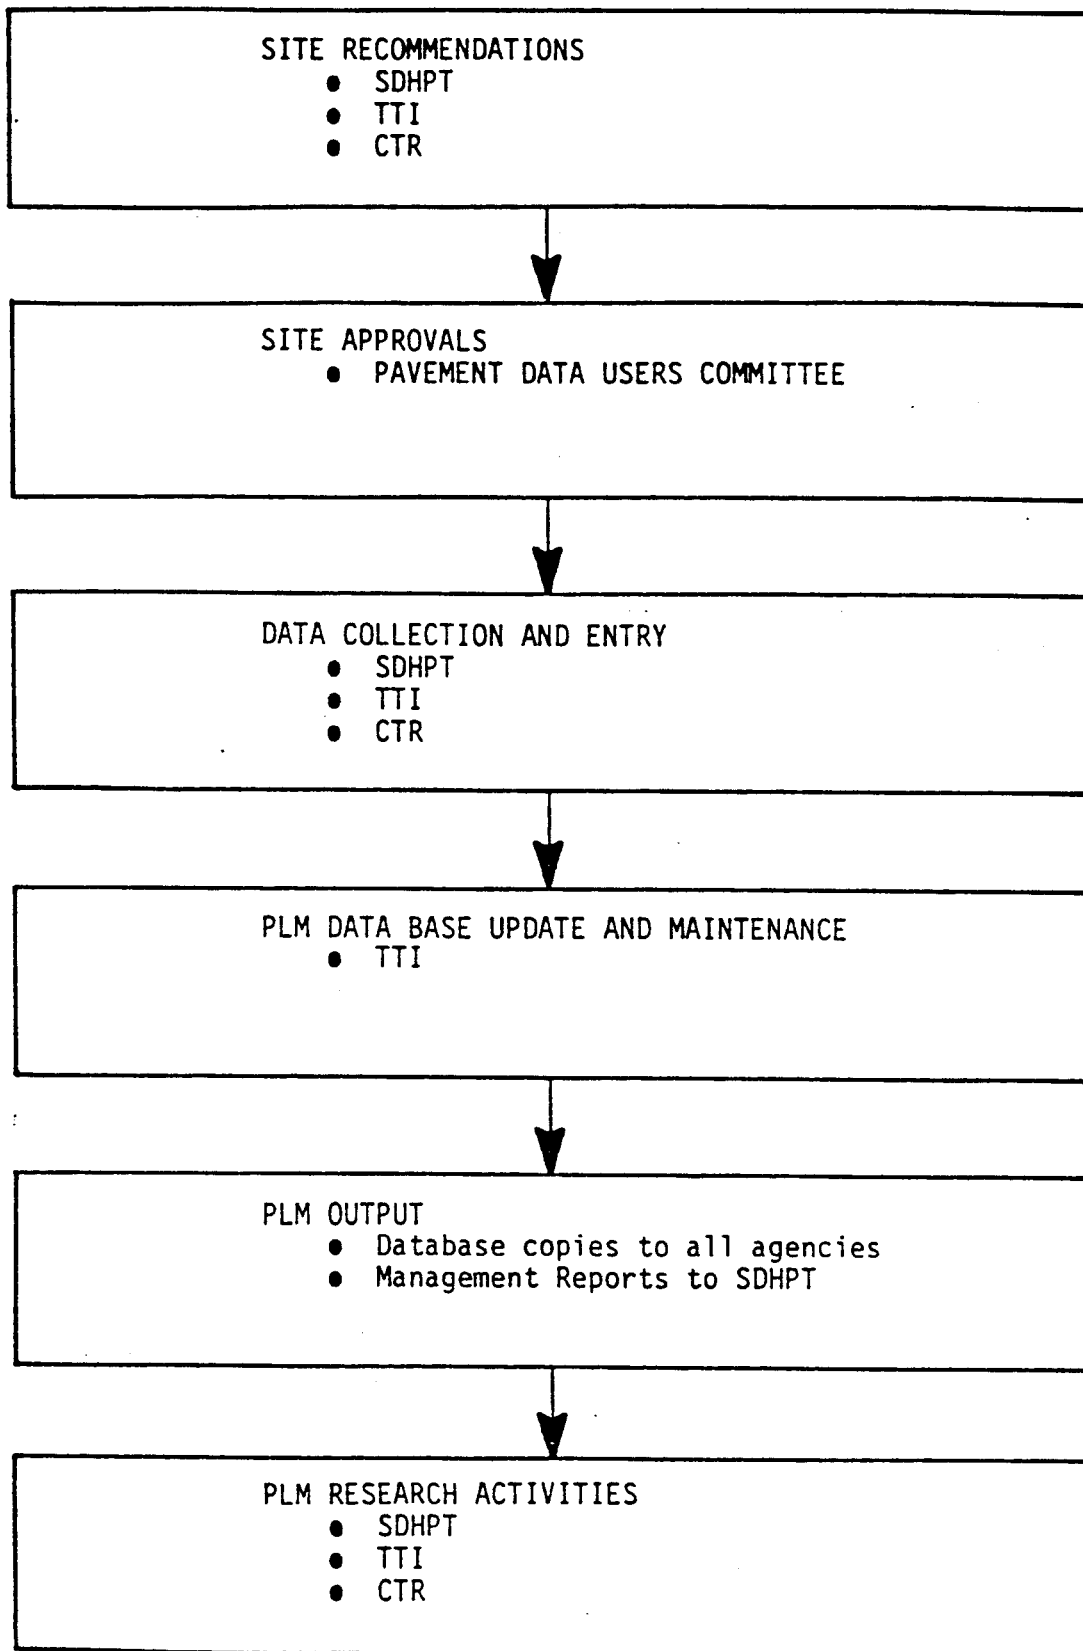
SITE RECOMMENDATIONS
- SDHPT
- TTI
- CTR

SITE APPROVALS
- PAVEMENT DATA USERS COMMITTEE

DATA COLLECTION AND ENTRY
- SDHPT
- TTI
- CTR

PLM DATA BASE UPDATE AND MAINTENANCE
- TTI

PLM OUTPUT
- Database copies to all agencies
- Management Reports to SDHPT

PLM RESEARCH ACTIVITIES
- SDHPT
- TTI
- CTR